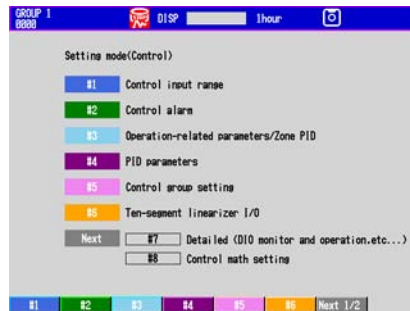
GROUP 1
0000
DISP
1hour

Setting mode(Control)

#1 Control input range

#2 Control alarm

#3 Operation-related parameters/Zone PID

#4 PID parameters

#5 Control group setting

#6 Ten-segment linearizer I/O

Next #7 Detailed (DIO monitor and operation.etc...)

#8 Control math setting

#1 #2 #3 #4 #5 #6 Next 1/2